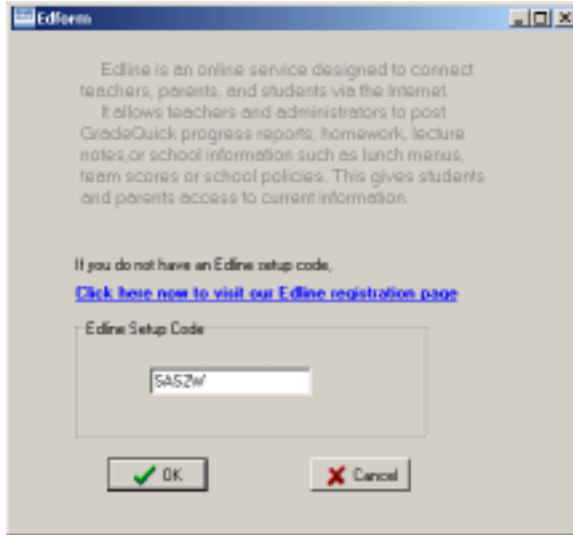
Edform

Edline is an online service designed to connect teachers, parents, and students via the Internet. It allows teachers and administrators to post GradeQuick progress reports, homework, lecture notes,or school information such as lunch menus, team scores or school policies. This gives students and parents access to current information.

If you do not have an Edline setup code,

Click here now to visit our Edline registration page

Edline Setup Code

5ASZW

OK

Cancel